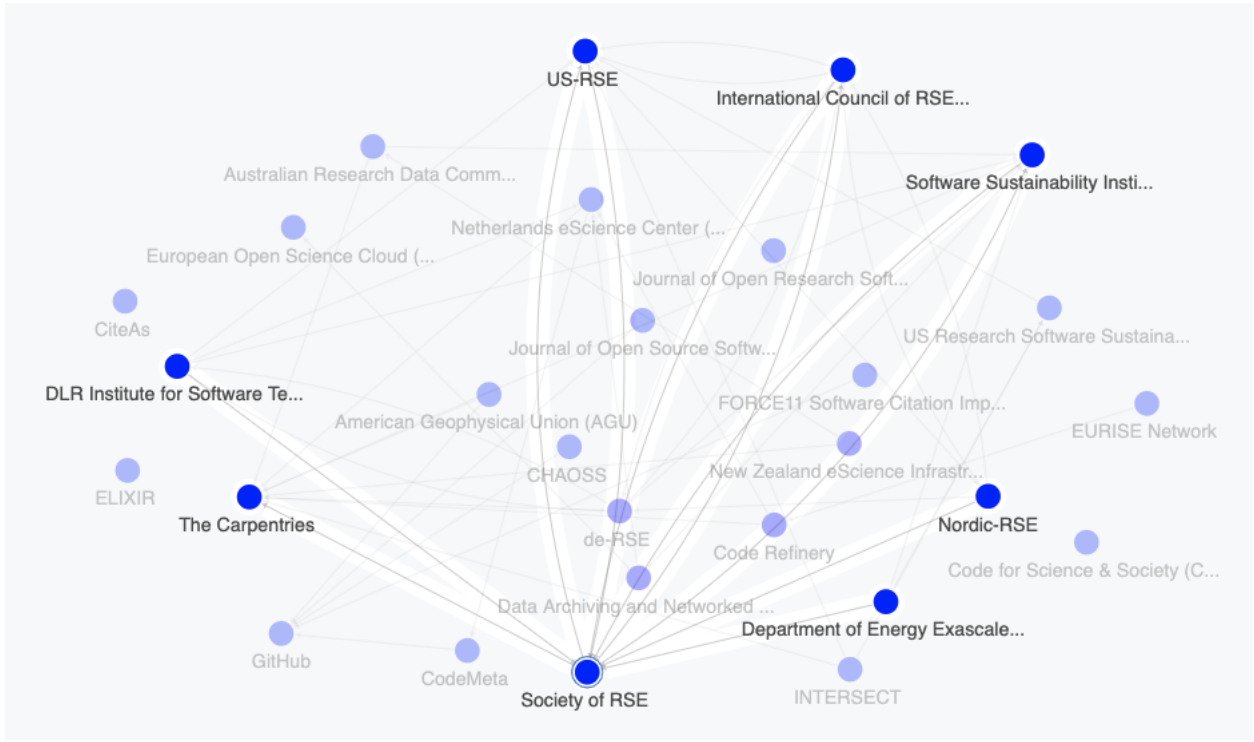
US-RSE

International Council of RSE...

Australian Research Data Comm...

Software Sustainability Insti...

Netherlands eScience Center (...

European Open Science Cloud (...

Journal of Open Research Soft...

CiteAs

Journal of Open Source Softw...

US Research Software Sustaina...

DLR Institute for Software Te...

FORCE11 Software Citation Imp...

EURISE Network

American Geophysical Union (AGU)

CHAOSS

New Zealand eScience Infrastr...

ELIXIR

The Carpentries

Nordic-RSE

de-RSE

Code Refinery

Code for Science & Society (C...

Data Archiving and Networked ...

Department of Energy Exascale...

GitHub

CodeMeta

Society of RSE

INTERSECT